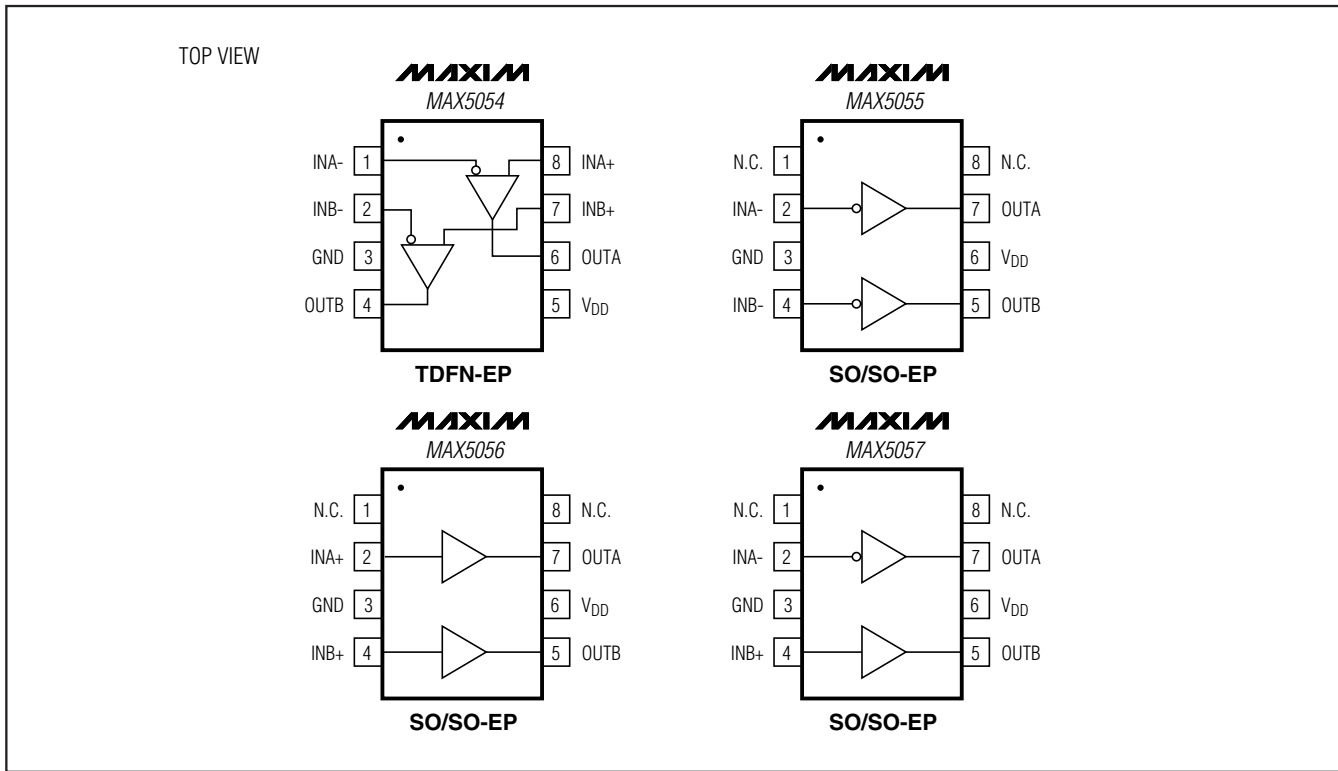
TOP VIEW

MAXIM
MAX5054

INA- 1
INB- 2
GND 3
OUTB 4

8 INA+
7 INB+
6 OUTA
5 $V_{DD}$

TDFN-EP

MAXIM
MAX5055

N.C. 1
INA- 2
GND 3
INB- 4

8 N.C.
7 OUTA
6 $V_{DD}$
5 OUTB

SO/SO-EP

MAXIM
MAX5056

N.C. 1
INA+ 2
GND 3
INB+ 4

8 N.C.
7 OUTA
6 $V_{DD}$
5 OUTB

SO/SO-EP

MAXIM
MAX5057

N.C. 1
INA- 2
GND 3
INB+ 4

8 N.C.
7 OUTA
6 $V_{DD}$
5 OUTB

SO/SO-EP